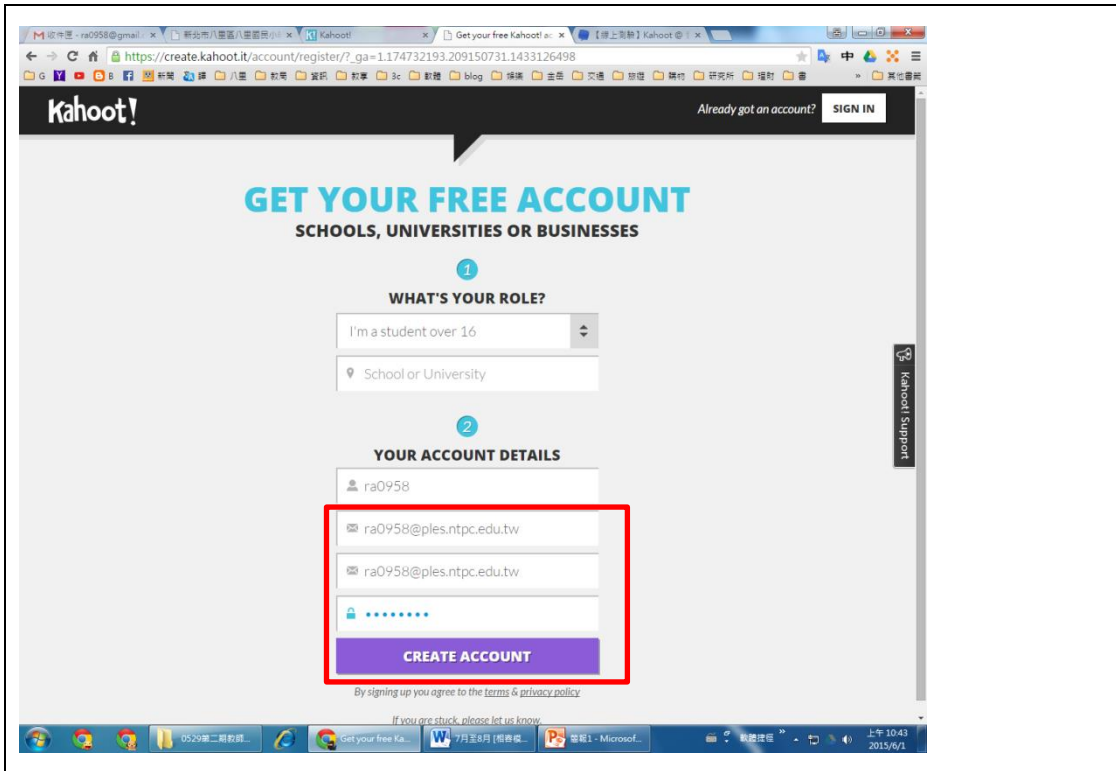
收件匣 - ra0958@gmail.c × | 新北市八里區八里國民小學 × | Kahoot! × | Get your free Kahoot! ac × | 【線上測驗】Kahoot @ × |

https://create.kahoot.it/account/register/?_ga=1.174732193.209150731.1433126498

G | 新聞 | 譯 | 八里 | 教局 | 資訊 | 教學 | 3c | 軟體 | blog | 娛樂 | 金融 | 交通 | 旅遊 | 購物 | 研究所 | 理財 | 書 | 其他書籤

Kahoot!

Already got an account? SIGN IN

GET YOUR FREE ACCOUNT

SCHOOLS, UNIVERSITIES OR BUSINESSES

1

WHAT'S YOUR ROLE?

I'm a student over 16

School or University

2

YOUR ACCOUNT DETAILS

ra0958

ra0958@ples.ntpc.edu.tw

ra0958@ples.ntpc.edu.tw

••••••••

CREATE ACCOUNT

By signing up you agree to the terms & privacy policy

If you are stuck, please let us know.

Kahoot! Support

0529第二期教師... | Get your free Ka... | 7月至8月 [相容模... | 簡報1 - Microsof...

軟體捷徑 上午 10:43 2015/6/1